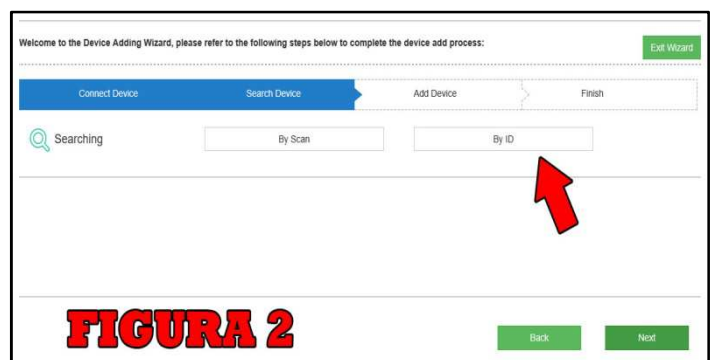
Welcome to the Device Adding Wizard, please refer to the following steps below to complete the device add process:

Exit Wizard

Connect Device

Search Device

Add Device

Finish

Searching

By Scan

By ID

FIGURA 2

Back

Next